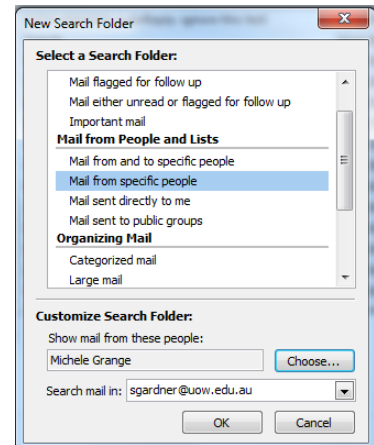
New Search Folder

Select a Search Folder:

Mail flagged for follow up
Mail either unread or flagged for follow up
Important mail
Mail from People and Lists
Mail from and to specific people
Mail from specific people
Mail sent directly to me
Mail sent to public groups
Organizing Mail
Categorized mail
Large mail

Customize Search Folder:
Show mail from these people:
Michele Grange
Choose...
Search mail in: sgardner@uow.edu.au

OK
Cancel